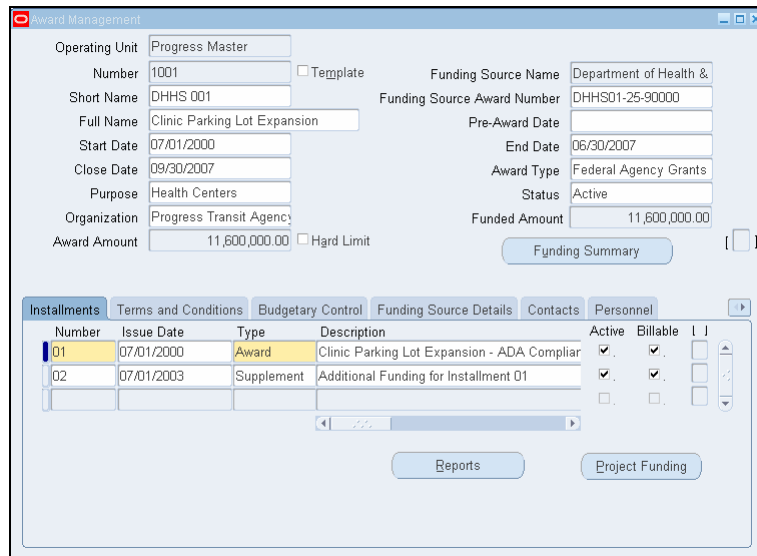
Award Management

Operating Unit Progress Master

Number 1001 Template

Short Name DHHS 001

Full Name Clinic Parking Lot Expansion

Start Date 07/01/2000

Close Date 09/30/2007

Purpose Health Centers

Organization Progress Transit Agency

Award Amount 11,600,000.00 Hard Limit

Funding Source Name Department of Health &

Funding Source Award Number DHHS01-25-90000

Pre-Award Date

End Date 06/30/2007

Award Type Federal Agency Grants

Status Active

Funded Amount 11,600,000.00

Funding Summary

Installments | Terms and Conditions | Budgetary Control | Funding Source Details | Contacts | Personnel

| Number | Issue Date | Type | Description | Active | Billable |
|---|---|---|---|---|---|
| 01 | 07/01/2000 | Award | Clinic Parking Lot Expansion - ADA Compliar | ✔ | ✔ |
| 02 | 07/01/2003 | Supplement | Additional Funding for Installment 01 | ✔ | ✔ |

Reports

Project Funding